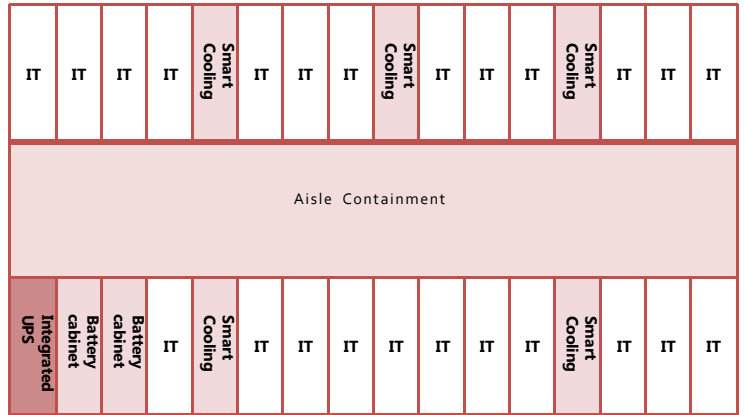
| IT | IT | IT | IT | Smart Cooling | IT | IT | IT | Smart Cooling | IT | IT | IT | Smart Cooling | IT | IT | IT |
|---|---|---|---|---|---|---|---|---|---|---|---|---|---|---|---|

Aisle Containment

| Integrated UPS | Battery cabinet | Battery cabinet | IT | Smart Cooling | IT | IT | IT | IT | IT | IT | IT | Smart Cooling | IT | IT | IT |
|---|---|---|---|---|---|---|---|---|---|---|---|---|---|---|---|